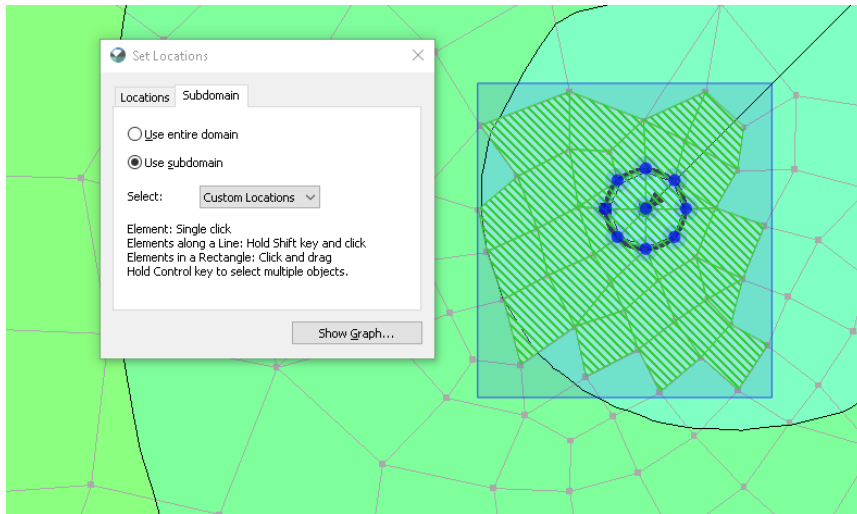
Set Locations

Locations | Subdomain

Use entire domain

Use subdomain

Select: Custom Locations

Element: Single click
Elements along a Line: Hold Shift key and click
Elements in a Rectangle: Click and drag
Hold Control key to select multiple objects.

Show Graph...